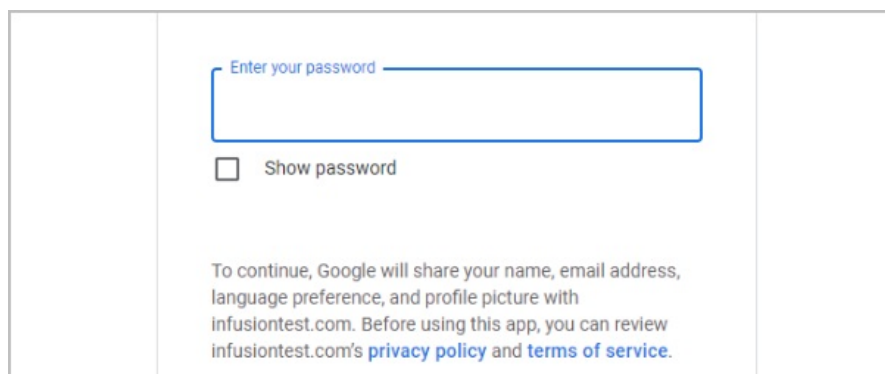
Enter your password

Show password

To continue, Google will share your name, email address, language preference, and profile picture with infusiontest.com. Before using this app, you can review infusiontest.com's privacy policy and terms of service.